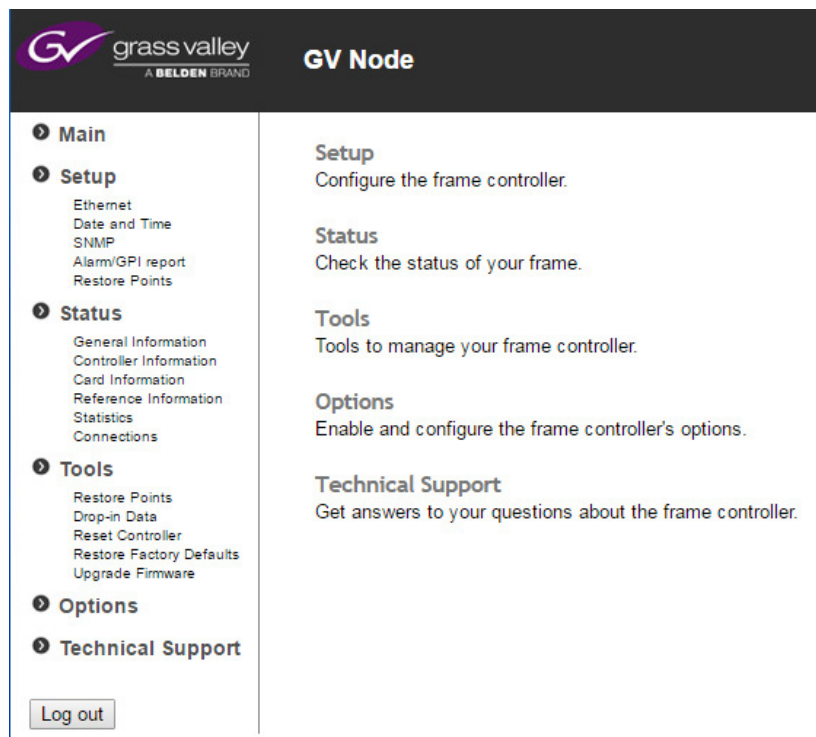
grass valley
A BELDEN BRAND

GV Node

Main

Setup
Ethernet
Date and Time
SNMP
Alarm/GPI report
Restore Points

Status
General Information
Controller Information
Card Information
Reference Information
Statistics
Connections

Tools
Restore Points
Drop-in Data
Reset Controller
Restore Factory Defaults
Upgrade Firmware

Options

Technical Support

Log out

Setup
Configure the frame controller.

Status
Check the status of your frame.

Tools
Tools to manage your frame controller.

Options
Enable and configure the frame controller's options.

Technical Support
Get answers to your questions about the frame controller.